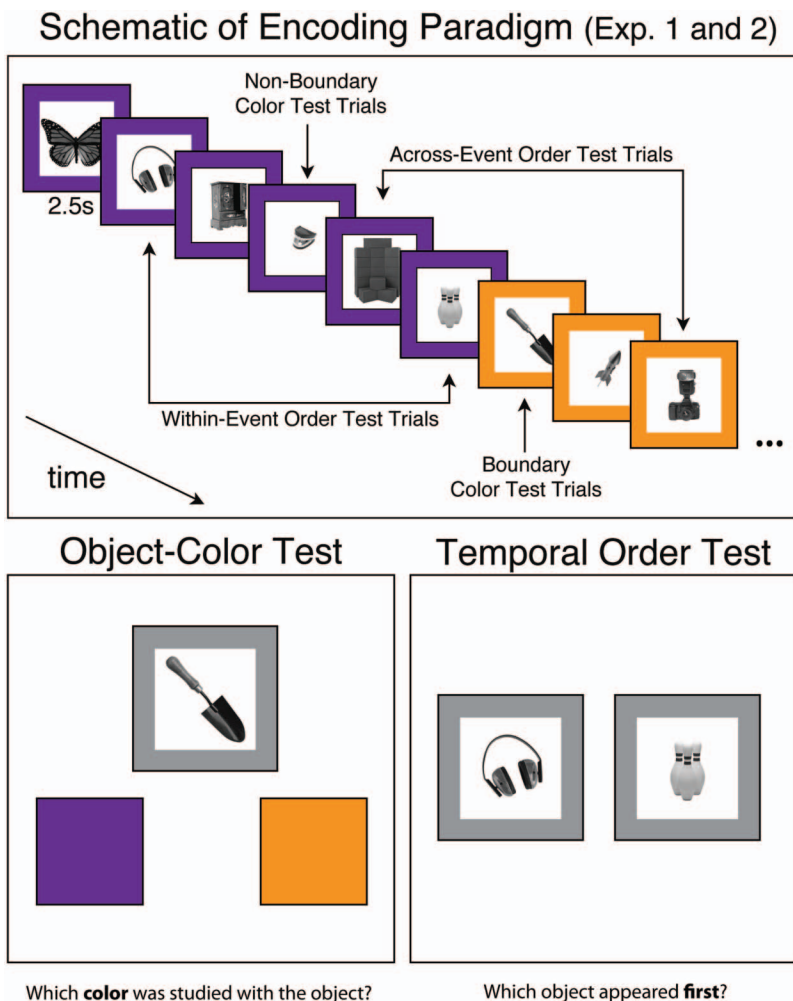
Schematic of Encoding Paradigm (Exp. 1 and 2)

Non-Boundary Color Test Trials

Across-Event Order Test Trials

2.5s

Within-Event Order Test Trials

...

Boundary Color Test Trials

time

Object-Color Test

Temporal Order Test

Which **color** was studied with the object?

Which object appeared **first**?